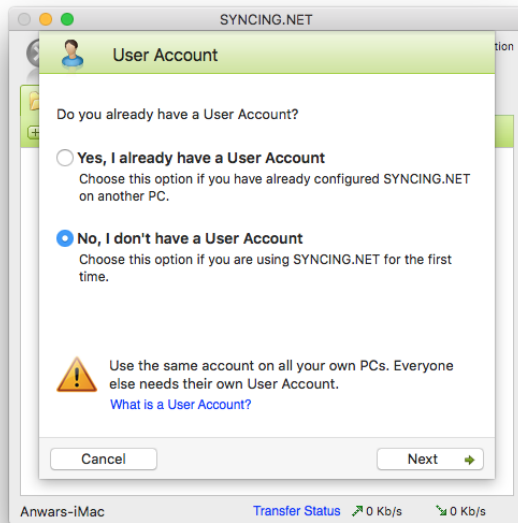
SYNCING.NET

tion

User Account

Do you already have a User Account?

Yes, I already have a User Account
Choose this option if you have already configured SYNCING.NET on another PC.

No, I don't have a User Account
Choose this option if you are using SYNCING.NET for the first time.

Use the same account on all your own PCs. Everyone else needs their own User Account.
What is a User Account?

Cancel

Next

Anwars-iMac

Transfer Status

0 Kb/s

0 Kb/s